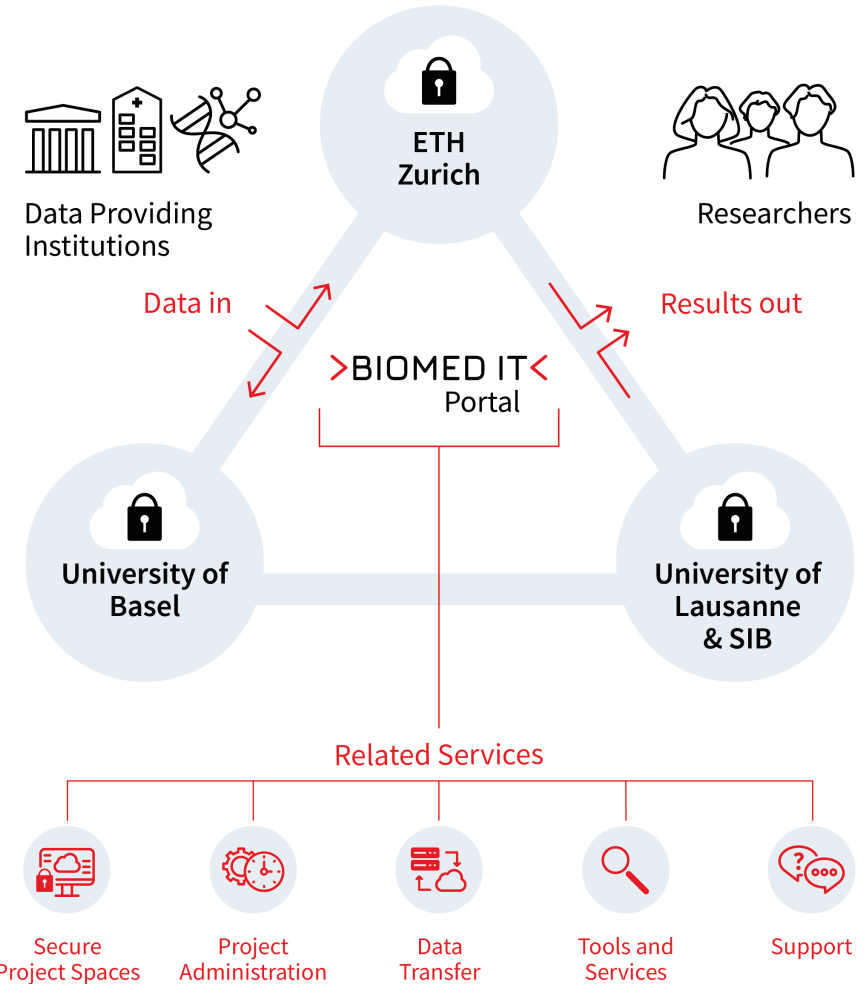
ETH Zurich

Data Providing Institutions

Researchers

Data in

Results out

>BIOMED IT< Portal

University of Basel

University of Lausanne & SIB

Related Services

Secure Project Spaces

Project Administration

Data Transfer

Tools and Services

Support